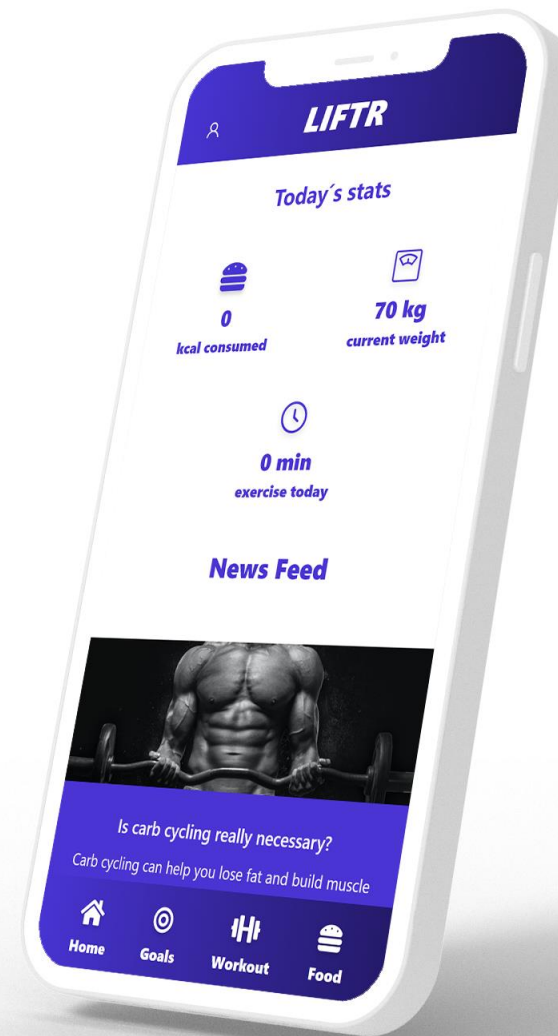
LIFTR

Today´s stats

0
kcal consumed

70 kg
current weight

0 min
exercise today

News Feed

Is carb cycling really necessary?
Carb cycling can help you lose fat and build muscle

Home
Goals
Workout
Food